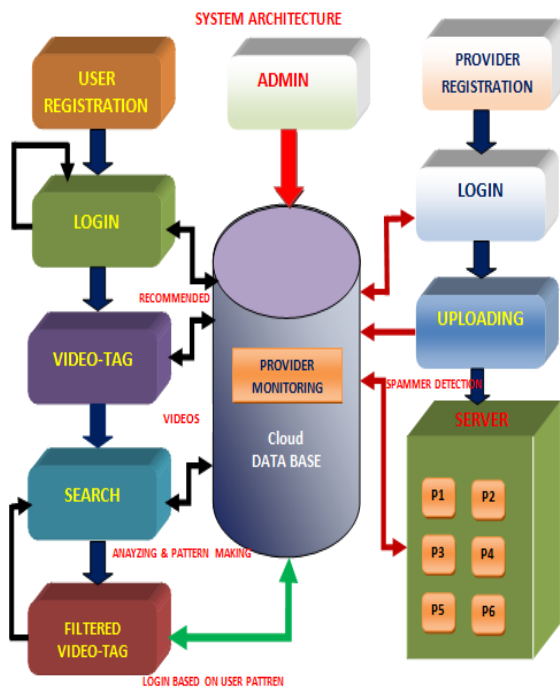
SYSTEM ARCHITECTURE

USER REGISTRATION

ADMIN

PROVIDER REGISTRATION

LOGIN

LOGIN

RECOMMENDED

UPLOADING

VIDEO-TAG

PROVIDER MONITORING

SPAMMER DETECTION

VIDEOS

SERVER

Cloud DATA BASE

SEARCH

P1

P2

P3

P4

P5

P6

ANAYZING & PATTERN MAKING

FILTERED VIDEO-TAG

LOGIN BASED ON USER PATTREN